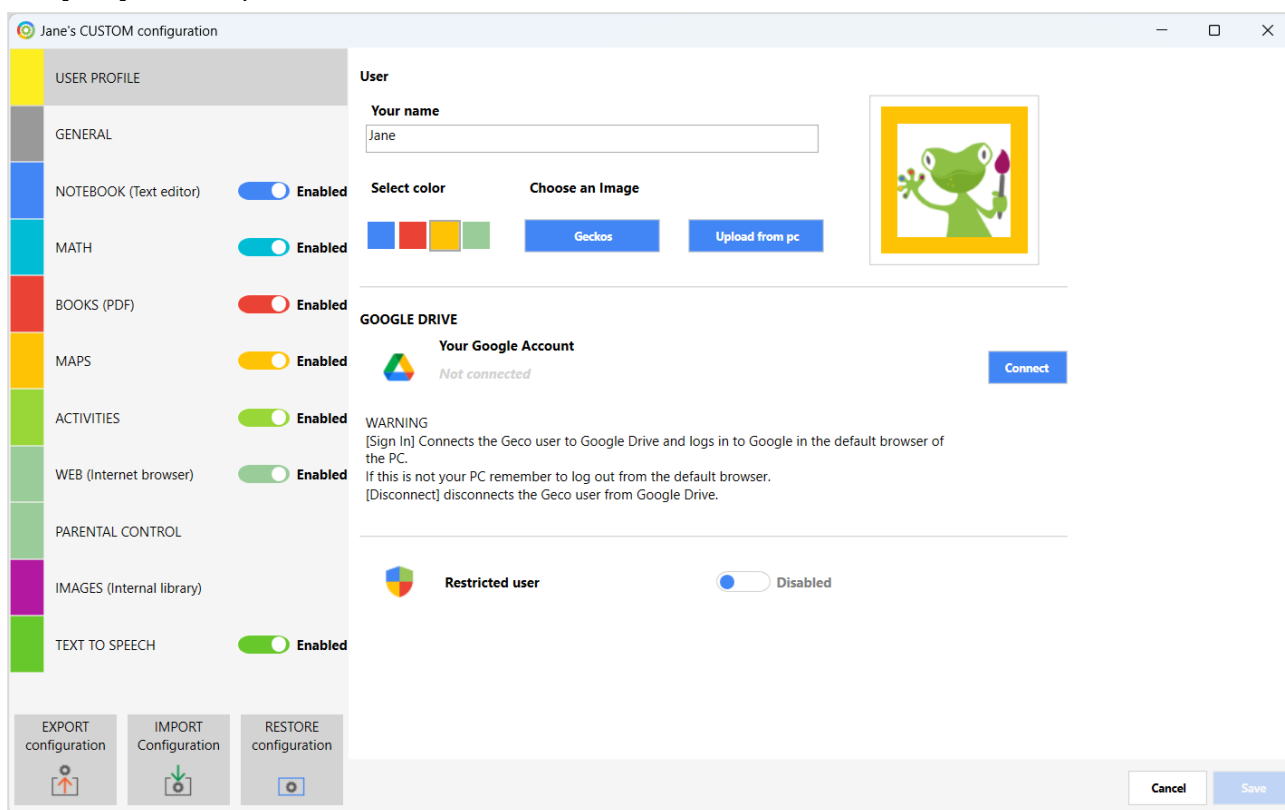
Jane's CUSTOM configuration

USER PROFILE

GENERAL

NOTEBOOK (Text editor) Enabled

MATH Enabled

BOOKS (PDF) Enabled

MAPS Enabled

ACTIVITIES Enabled

WEB (Internet browser) Enabled

PARENTAL CONTROL

IMAGES (Internal library)

TEXT TO SPEECH Enabled

EXPORT configuration

IMPORT Configuration

RESTORE configuration

User

Your name

Jane

Select color

Choose an Image

Geckos

Upload from pc

GOOGLE DRIVE

Your Google Account

Not connected

Connect

WARNING
[Sign In] Connects the Geco user to Google Drive and logs in to Google in the default browser of the PC.
If this is not your PC remember to log out from the default browser.
[Disconnect] disconnects the Geco user from Google Drive.

Restricted user

Disabled

Cancel

Save